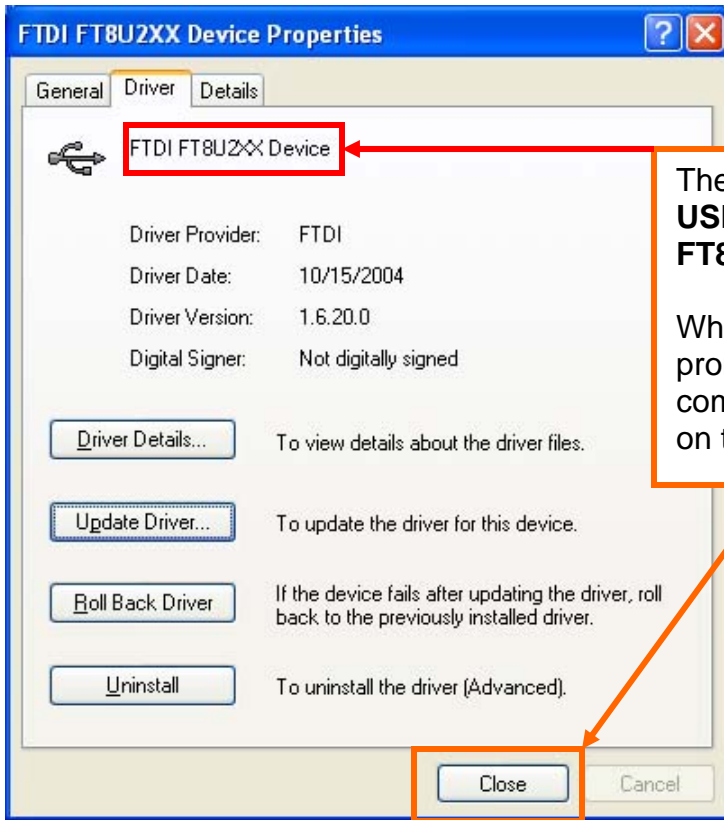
FTDI FT8U2XX Device Properties

General Driver Details

FTDI FT8U2XX Device

The
USI
FT8

Wh
pro
con
on t

Driver Provider: FTDI
Driver Date: 10/15/2004
Driver Version: 1.6.20.0
Digital Signer: Not digitally signed

Driver Details... To view details about the driver files.

Update Driver... To update the driver for this device.

Roll Back Driver If the device fails after updating the driver, roll back to the previously installed driver.

Uninstall To uninstall the driver (Advanced).

Close Cancel